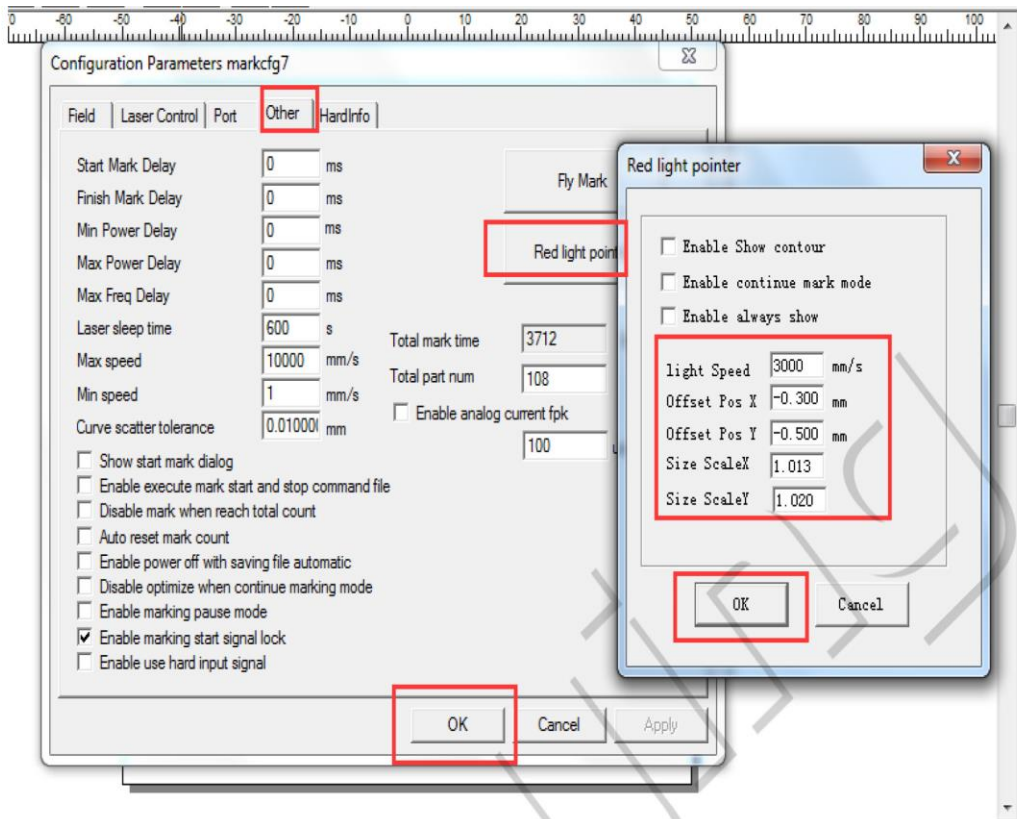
0 -60 -50 -40 -30 -20 -10 0 10 20 30 40 50 60 70 80 90 100

Configuration Parameters markcfg7

Field | Laser Control | Port | Other | HardInfo

Start Mark Delay 0 ms
Finish Mark Delay 0 ms
Min Power Delay 0 ms
Max Power Delay 0 ms
Max Freq Delay 0 ms
Laser sleep time 600 s
Max speed 10000 mm/s
Min speed 1 mm/s
Curve scatter tolerance 0.01000( mm

Fly Mark
Red light point

Total mark time 3712
Total part num 108
Enable analog current fpk
100

Show start mark dialog
Enable execute mark start and stop command file
Disable mark when reach total count
Auto reset mark count
Enable power off with saving file automatic
Disable optimize when continue marking mode
Enable marking pause mode
Enable marking start signal lock
Enable use hard input signal

OK Cancel Apply

Red light pointer

Enable Show contour
Enable continue mark mode
Enable always show

light Speed 3000 mm/s
Offset Pos X -0.300 mm
Offset Pos Y -0.500 mm
Size ScaleX 1.013
Size ScaleY 1.020

OK Cancel